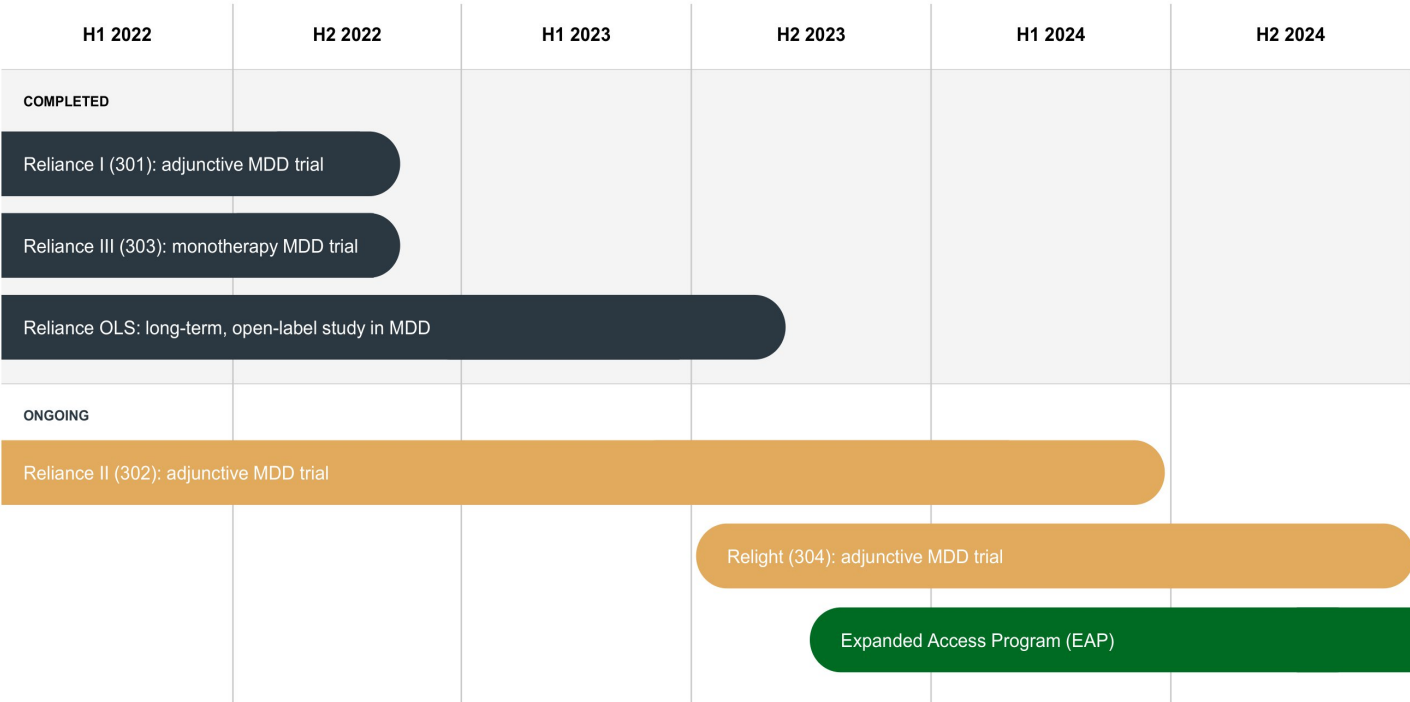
| H1 2022 | H2 2022 | H1 2023 | H2 2023 | H1 2024 | H2 2024 |
|---|---|---|---|---|---|

COMPLETED

Reliance I (301): adjunctive MDD trial

Reliance III (303): monotherapy MDD trial

Reliance OLS: long-term, open-label study in MDD

ONGOING

Reliance II (302): adjunctive MDD trial

Relight (304): adjunctive MDD trial

Expanded Access Program (EAP)